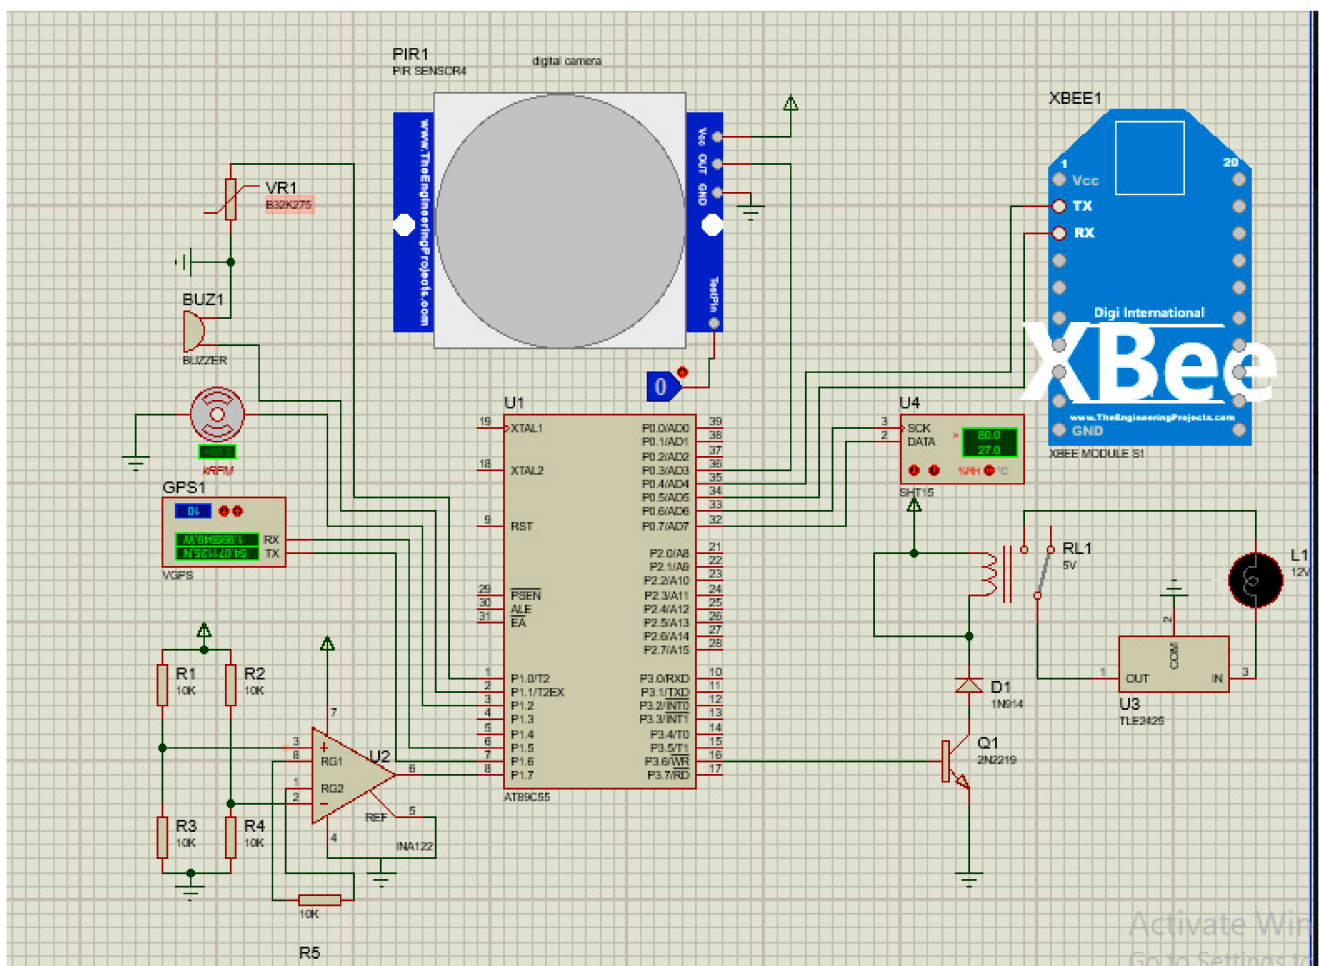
PIR1
PIR SENSOR4
digital camera
www.TheEngineeringProjects.com
Vcc OUT GND
TestPin
XBEE1
1
20
Vcc
TX
RX
Digi International
XBee
www.TheEngineeringProjects.com
GND
XBEE MODULE S1
VR1
B32K275
BUZ1
BUZZER
kRPM
GPS1
RX
TX
VGPS
0
U1
19 XTAL1
18 XTAL2
9 RST
29 $\overline{PSEN}$
30 ALE
31 $\overline{EA}$
1 P1.0/T2
2 P1.1/T2EX
3 P1.2
4 P1.3
5 P1.4
6 P1.5
7 P1.6
8 P1.7
P0.0/AD0 39
P0.1/AD1 38
P0.2/AD2 37
P0.3/AD3 36
P0.4/AD4 35
P0.5/AD5 34
P0.6/AD6 33
P0.7/AD7 32
P2.0/A8 21
P2.1/A9 22
P2.2/A10 23
P2.3/A11 24
P2.4/A12 25
P2.5/A13 26
P2.6/A14 27
P2.7/A15 28
P3.0/RXD 10
P3.1/TXD 11
P3.2/$\overline{INT0}$ 12
P3.3/$\overline{INT1}$ 13
P3.4/T0 14
P3.5/T1 15
P3.6/$\overline{WR}$ 16
P3.7/$\overline{RD}$ 17
AT89C55
U4
3 SCK
2 DATA
80.0
27.0
%RH °C
SHT15
RL1
5V
L1
12V
U3
1 OUT
2 COM
3 IN
TLE4275
D1
1N914
Q1
2N2219
R1
10K
R2
10K
R3
10K
R4
10K
U2
RG1
RG2
REF
INA122
3 8 1 2 7 6 5 4
10K
R5
Activate Win
Go to Settings to